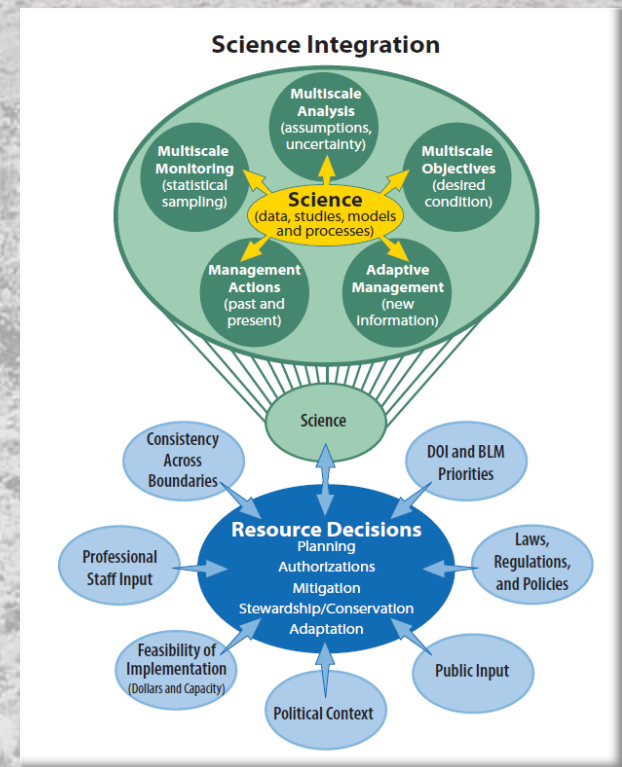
Science Integration

Multiscale Analysis (assumptions, uncertainty)

Multiscale Monitoring (statistical sampling)

Multiscale Objectives (desired condition)

Science (data, studies, models and processes)

Management Actions (past and present)

Adaptive Management (new information)

Science

Consistency Across Boundaries

DOI and BLM Priorities

Resource Decisions
Planning
Authorizations
Mitigation
Stewardship/Conservation
Adaptation

Professional Staff Input

Laws, Regulations, and Policies

Feasibility of Implementation (Dollars and Capacity)

Public Input

Political Context